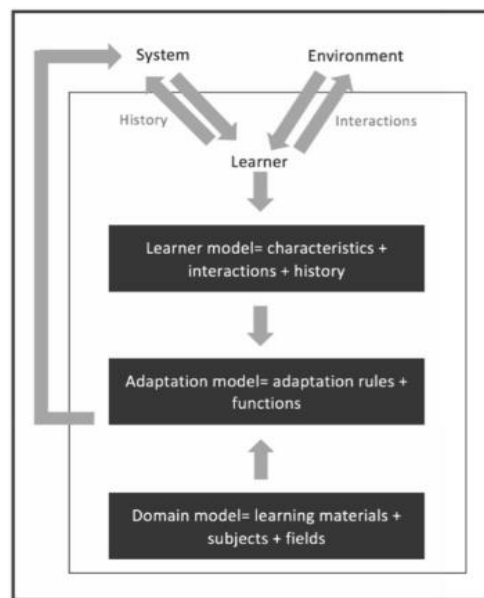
System

Environment

History

Interactions

Learner

Learner model= characteristics + interactions + history

Adaptation model= adaptation rules + functions

Domain model= learning materials + subjects + fields